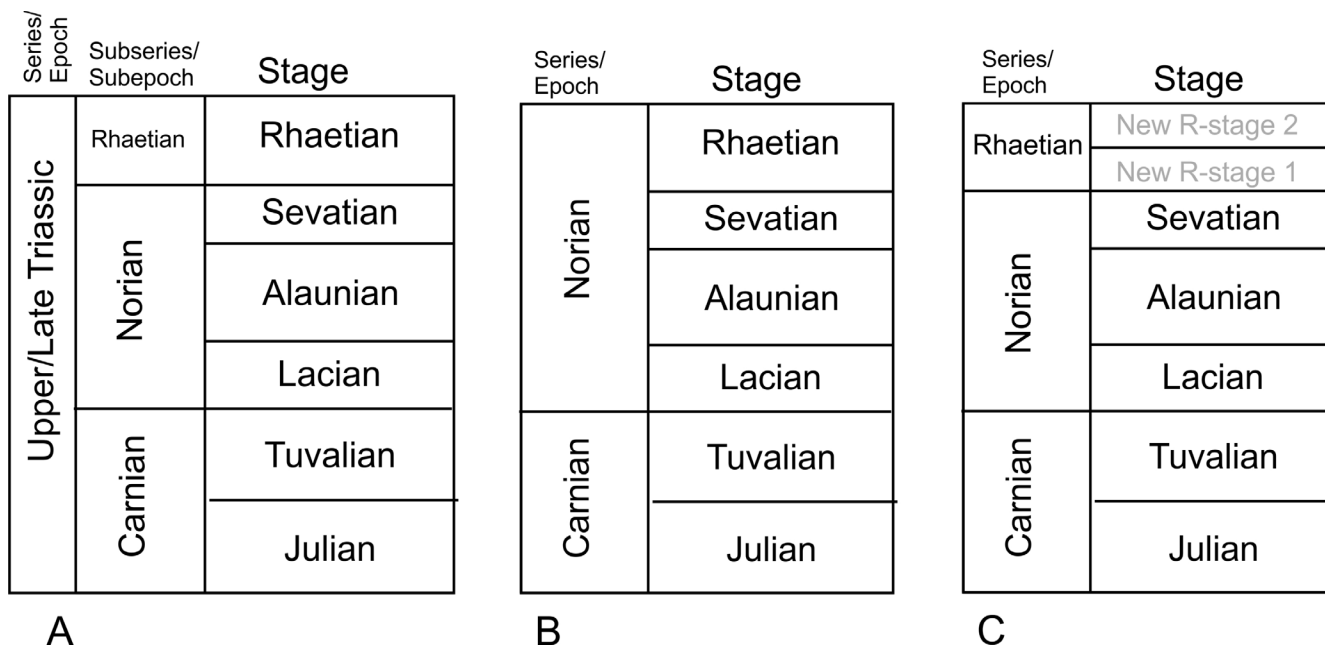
| Series/ Epoch | Subseries/ Subepoch | Stage |
|---|---|---|
| Upper/Late Triassic | Rhaetian | Rhaetian |
| | Norian | Sevatian |
| | | Alaunian |
| | | Lacian |
| | Carnian | Tuvalian |
| | | Julian |

A

| Series/ Epoch | Stage |
|---|---|
| Norian | Rhaetian |
| | Sevatian |
| | Alaunian |
| | Lacian |
| Carnian | Tuvalian |
| | Julian |

B

| Series/ Epoch | Stage |
|---|---|
| Rhaetian | New R-stage 2 |
| | New R-stage 1 |
| Norian | Sevatian |
| | Alaunian |
| | Lacian |
| Carnian | Tuvalian |
| | Julian |

C